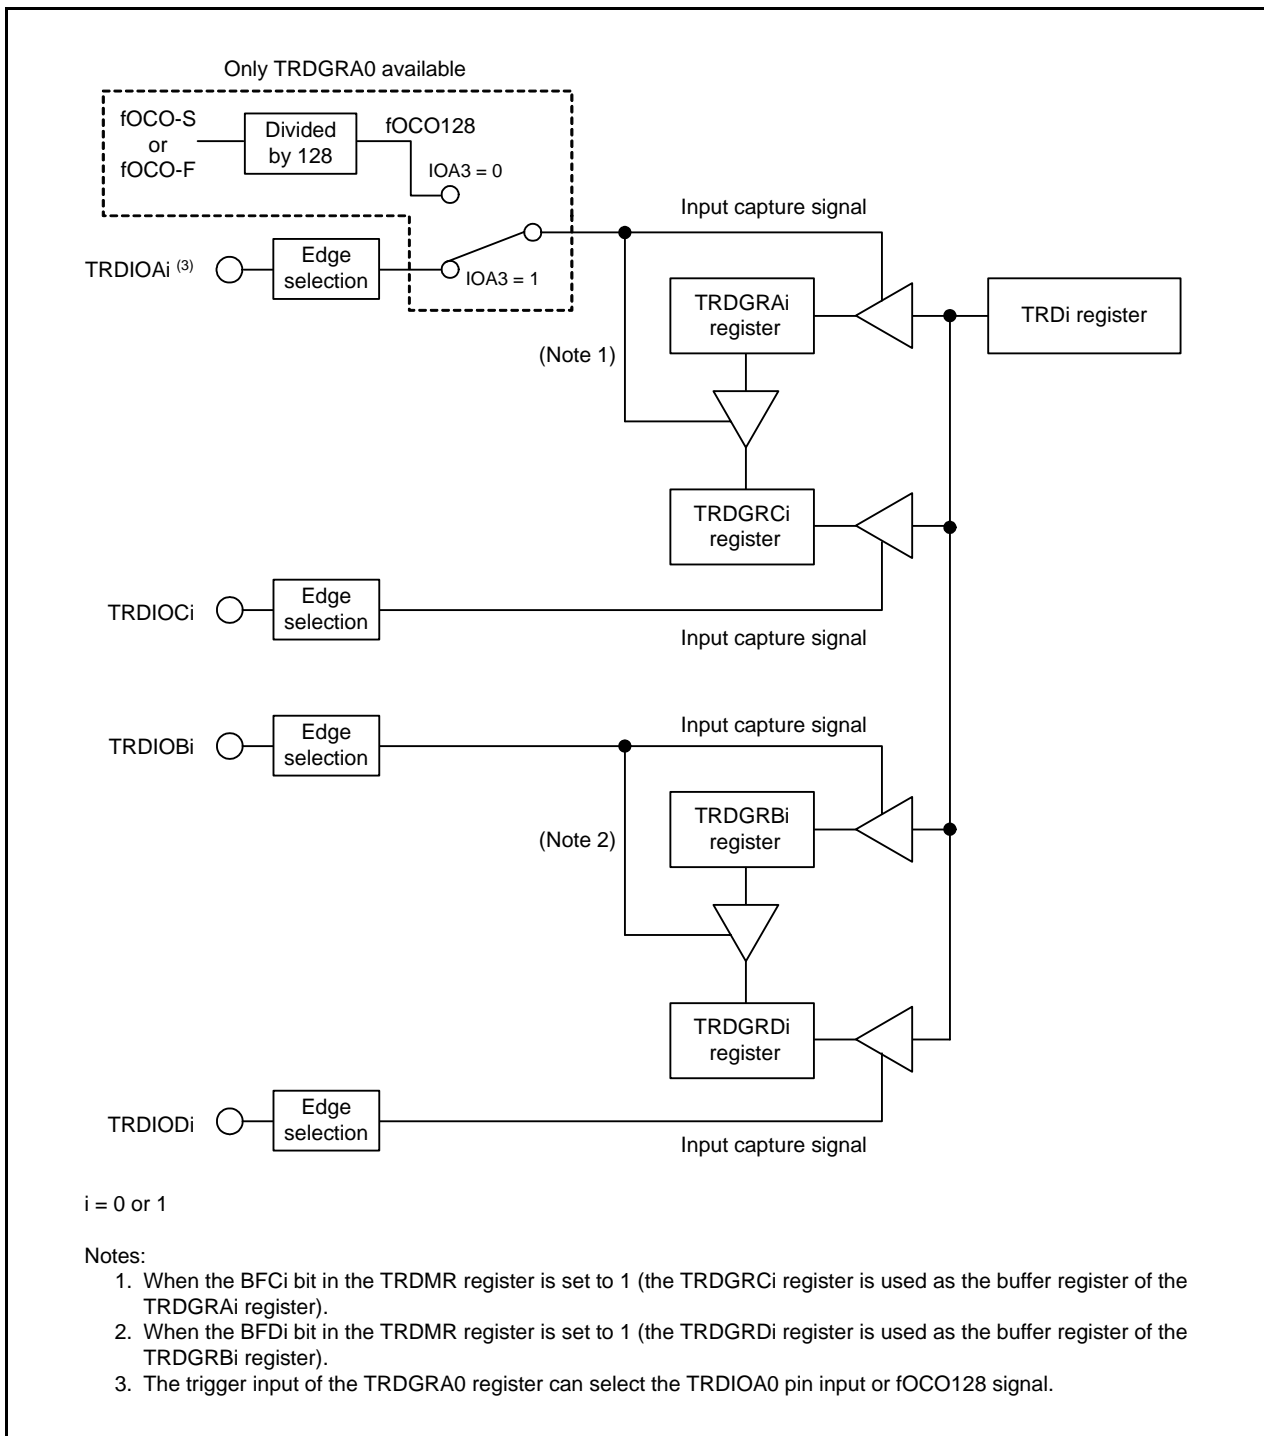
Only TRDGRA0 available

fOCO-S
or
fOCO-F

Divided by 128

fOCO128

IOA3 = 0

Input capture signal

TRDIOAi $^{(3)}$

Edge selection

IOA3 = 1

TRDGRAi register

TRDi register

(Note 1)

TRDGRCi register

TRDIOCi

Edge selection

Input capture signal

TRDIOBi

Edge selection

Input capture signal

TRDGRBi register

(Note 2)

TRDGRDi register

TRDIODi

Edge selection

Input capture signal

i = 0 or 1

Notes:
1. When the BFCi bit in the TRDMR register is set to 1 (the TRDGRCi register is used as the buffer register of the TRDGRAi register).
2. When the BFDi bit in the TRDMR register is set to 1 (the TRDGRDi register is used as the buffer register of the TRDGRBi register).
3. The trigger input of the TRDGRA0 register can select the TRDIOA0 pin input or fOCO128 signal.